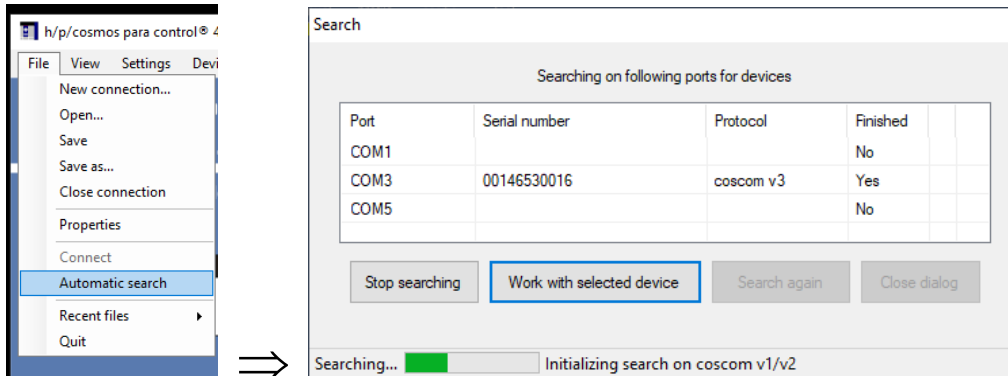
h/p/cosmos para control® 4

File View Settings Devi

New connection...
Open...
Save
Save as...
Close connection
Properties
Connect
Automatic search
Recent files
Quit

$\Longrightarrow$

Search

Searching on following ports for devices

| Port | Serial number | Protocol | Finished |
|---|---|---|---|
| COM1 | | | No |
| COM3 | 00146530016 | coscom v3 | Yes |
| COM5 | | | No |

Stop searching
Work with selected device
Search again
Close dialog

Searching... Initializing search on coscom v1/v2